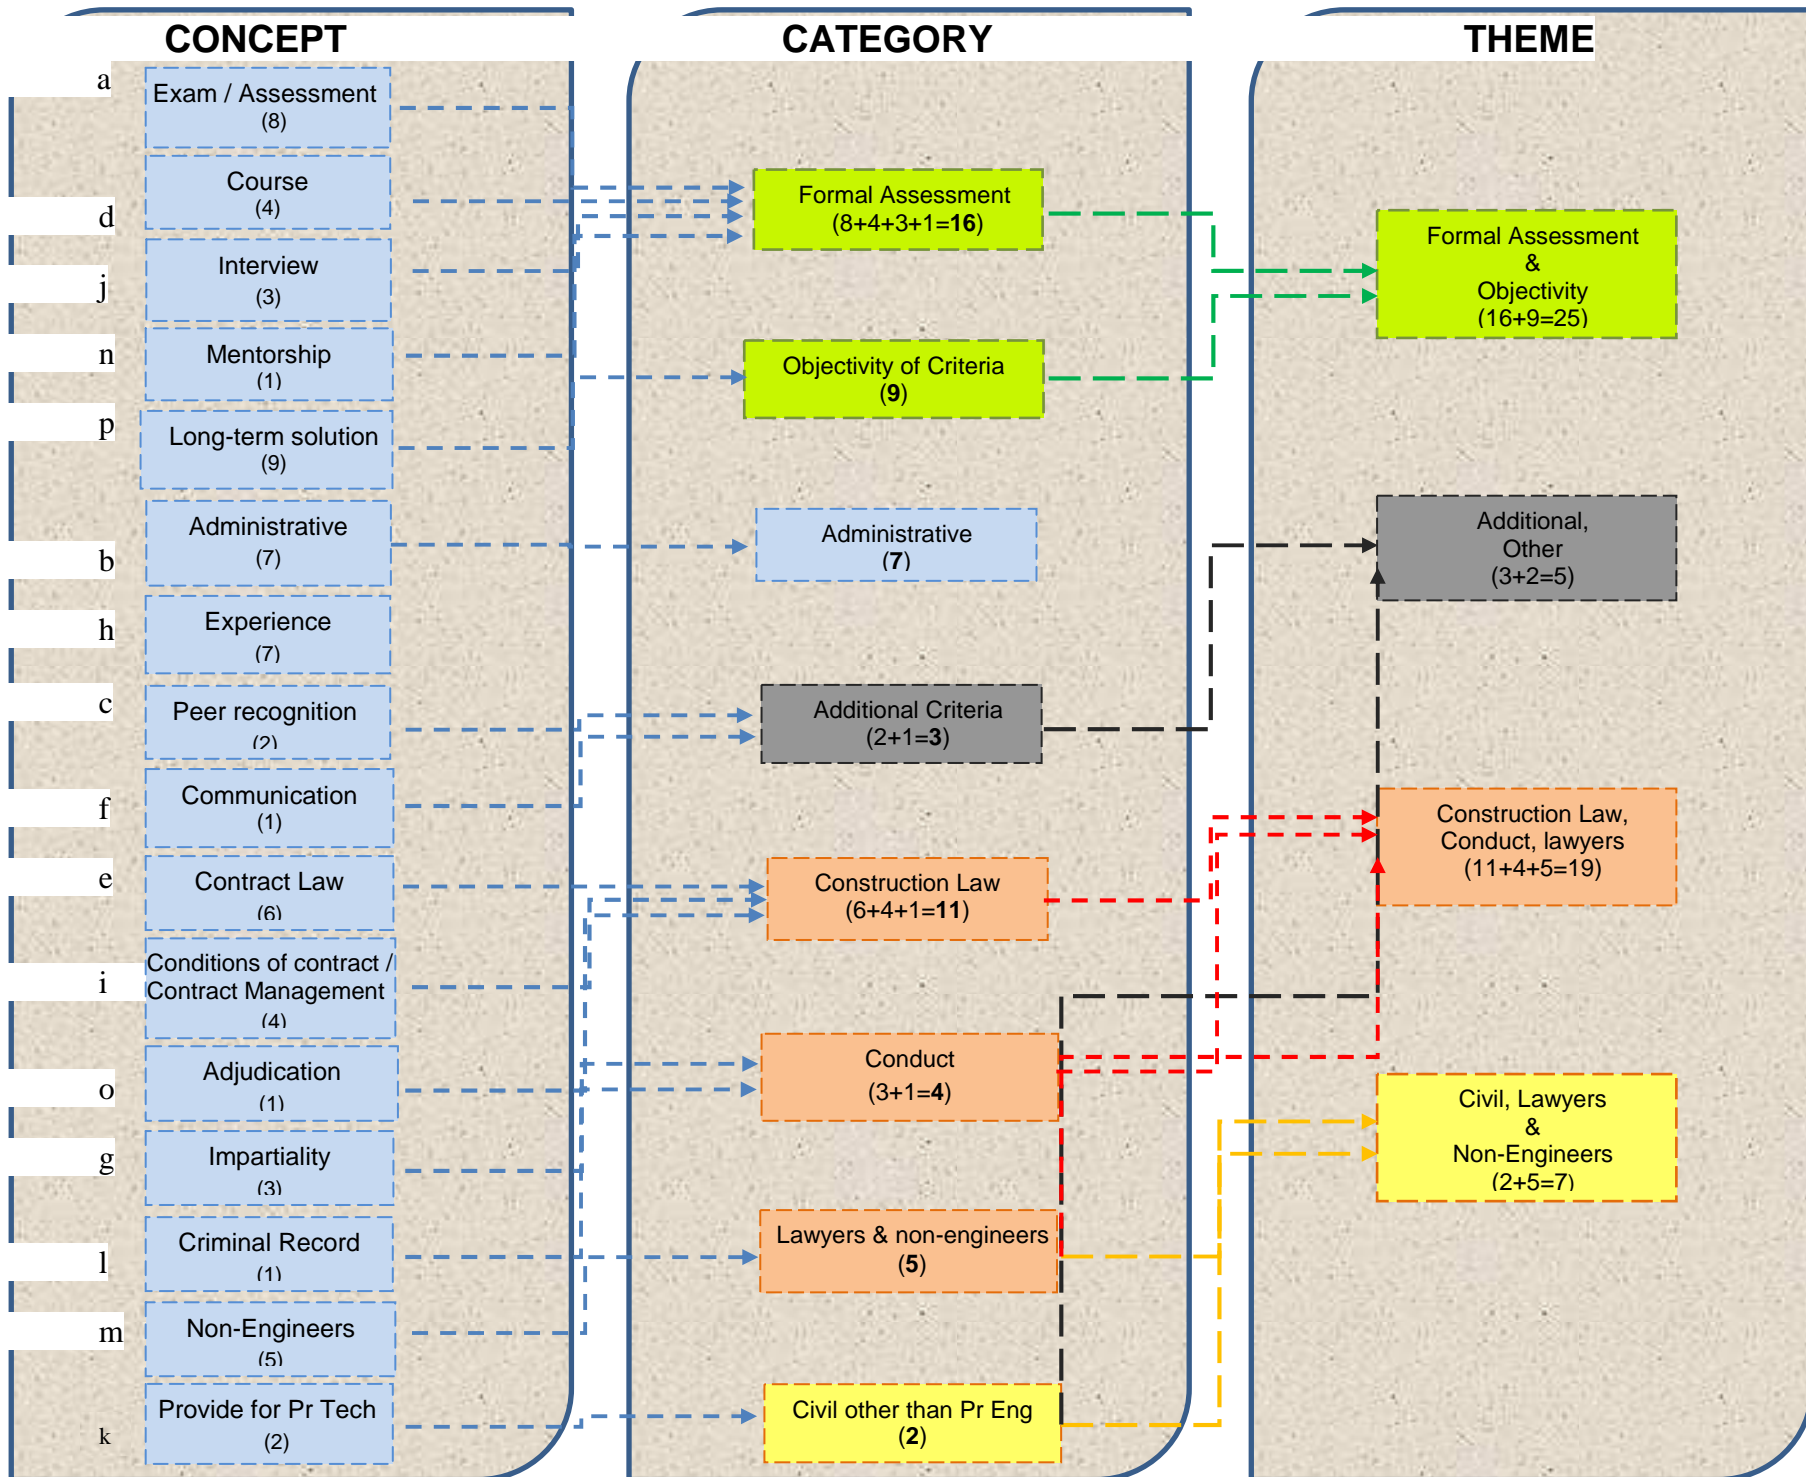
CONCEPT

a Exam / Assessment (8)

Course (4)

d

Interview (3)

j

n Mentorship (1)

p Long-term solution (9)

Administrative (7)

b

h Experience (7)

c Peer recognition (2)

Communication (1)

f

e Contract Law (6)

Conditions of contract / Contract Management (4)

i

Adjudication (1)

o

g Impartiality (3)

Criminal Record (1)

l

m Non-Engineers (5)

k Provide for Pr Tech (2)

CATEGORY

Formal Assessment (8+4+3+1=**16**)

Objectivity of Criteria (**9**)

Administrative (**7**)

Additional Criteria (2+1=**3**)

Construction Law (6+4+1=**11**)

Conduct (3+1=**4**)

Lawyers & non-engineers (**5**)

Civil other than Pr Eng (**2**)

THEME

Formal Assessment & Objectivity (16+9=25)

Additional, Other (3+2=5)

Construction Law, Conduct, lawyers (11+4+5=19)

Civil, Lawyers & Non-Engineers (2+5=7)